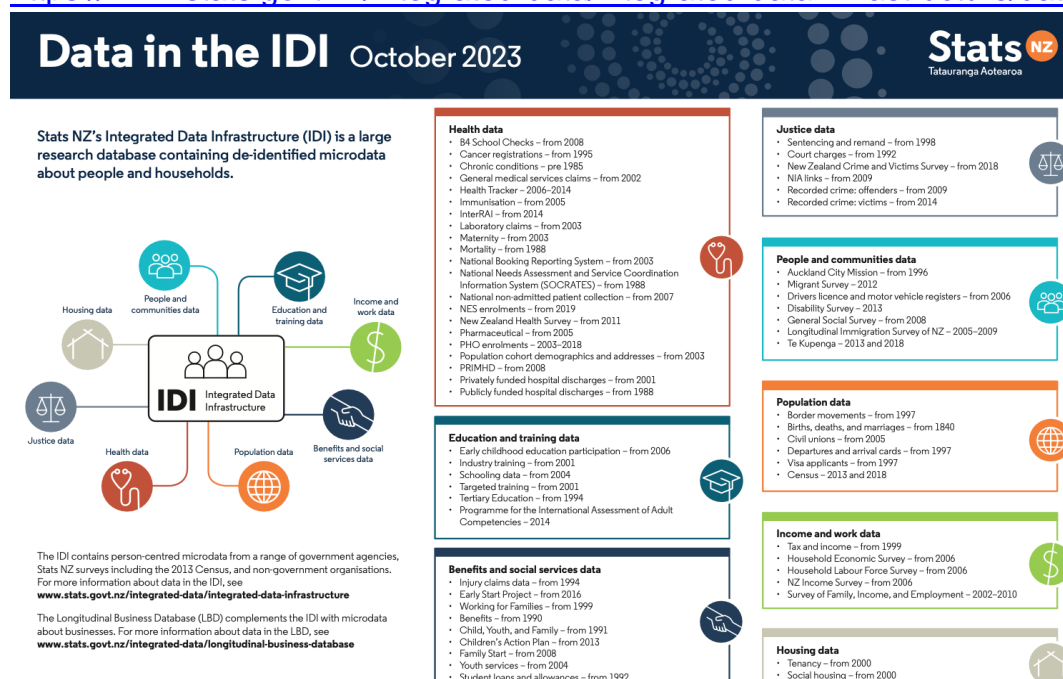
Data in the IDI October 2023

Stats NZ
Tatauranga Aotearoa

Stats NZ's Integrated Data Infrastructure (IDI) is a large research database containing de-identified microdata about people and households.

Housing data
People and communities data
Education and training data
Income and work data
IDI Integrated Data Infrastructure
Justice data
Benefits and social services data
Health data
Population data

The IDI contains person-centred microdata from a range of government agencies, Stats NZ surveys including the 2013 Census, and non-government organisations. For more information about data in the IDI, see www.stats.govt.nz/integrated-data/integrated-data-infrastructure

The Longitudinal Business Database (LBD) complements the IDI with microdata about businesses. For more information about data in the LBD, see www.stats.govt.nz/integrated-data/longitudinal-business-database

Health data
· B4 School Checks – from 2008
· Cancer registrations – from 1995
· Chronic conditions – pre 1985
· General medical services claims – from 2002
· Health Tracker – 2006–2014
· Immunisation – from 2005
· InterRAI – from 2014
· Laboratory claims – from 2003
· Maternity – from 2003
· Mortality – from 1988
· National Booking Reporting System – from 2003
· National Needs Assessment and Service Coordination Information System (SOCRATES) – from 1988
· National non-admitted patient collection – from 2007
· NES enrolments – from 2019
· New Zealand Health Survey – from 2011
· Pharmaceutical – from 2005
· PHO enrolments – 2003–2018
· Population cohort demographics and addresses – from 2003
· PRIMHD – from 2008
· Privately funded hospital discharges – from 2001
· Publicly funded hospital discharges – from 1988

Education and training data
· Early childhood education participation – from 2006
· Industry training – from 2001
· Schooling data – from 2004
· Targeted training – from 2001
· Tertiary Education – from 1994
· Programme for the International Assessment of Adult Competencies – 2014

Benefits and social services data
· Injury claims data – from 1994
· Early Start Project – from 2016
· Working for Families – from 1999
· Benefits – from 1990
· Child, Youth, and Family – from 1991
· Children's Action Plan – from 2013
· Family Start – from 2008
· Youth services – from 2004
· Student loans and allowances – from 1992

Justice data
· Sentencing and remand – from 1998
· Court charges – from 1992
· New Zealand Crime and Victims Survey – from 2018
· NIA links – from 2009
· Recorded crime: offenders – from 2009
· Recorded crime: victims – from 2014

People and communities data
· Auckland City Mission – from 1996
· Migrant Survey – 2012
· Drivers licence and motor vehicle registers – from 2006
· Disability Survey – 2013
· General Social Survey – from 2008
· Longitudinal Immigration Survey of NZ – 2005–2009
· Te Kupenga – 2013 and 2018

Population data
· Border movements – from 1997
· Births, deaths, and marriages – from 1840
· Civil unions – from 2005
· Departures and arrival cards – from 1997
· Visa applicants – from 1997
· Census – 2013 and 2018

Income and work data
· Tax and income – from 1999
· Household Economic Survey – from 2006
· Household Labour Force Survey – from 2006
· NZ Income Survey – from 2006
· Survey of Family, Income, and Employment – 2002–2010

Housing data
· Tenancy – from 2000
· Social housing – from 2000